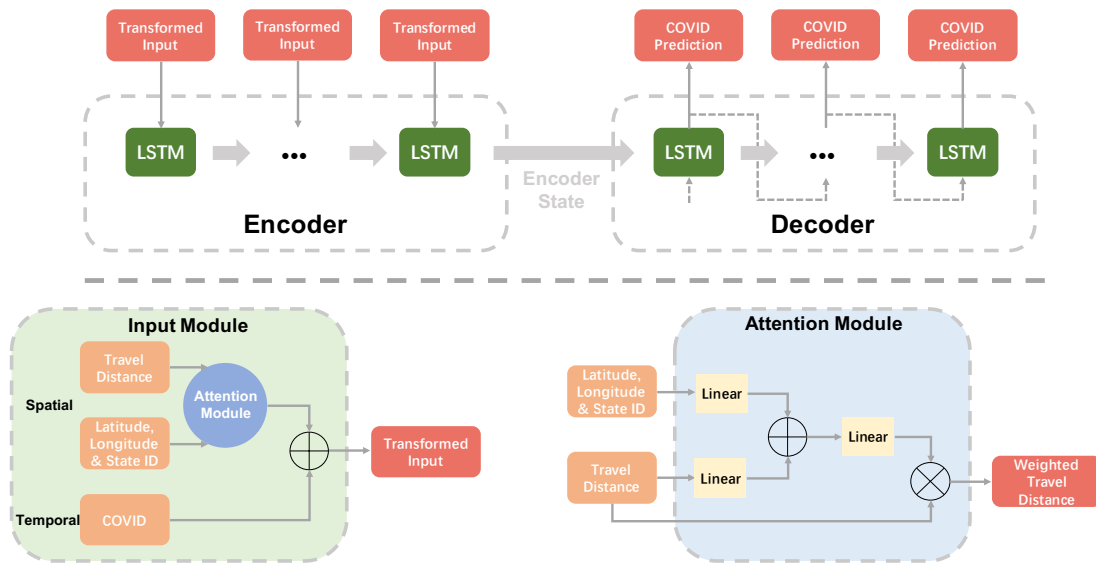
Transformed Input

Transformed Input

Transformed Input

COVID Prediction

COVID Prediction

COVID Prediction

LSTM

•••

LSTM

Encoder State

LSTM

•••

LSTM

Encoder

Decoder

Input Module

Spatial

Travel Distance

Latitude, Longitude & State ID

Attention Module

Temporal

COVID

Transformed Input

Attention Module

Latitude, Longitude & State ID

Linear

Travel Distance

Linear

Linear

Weighted Travel Distance